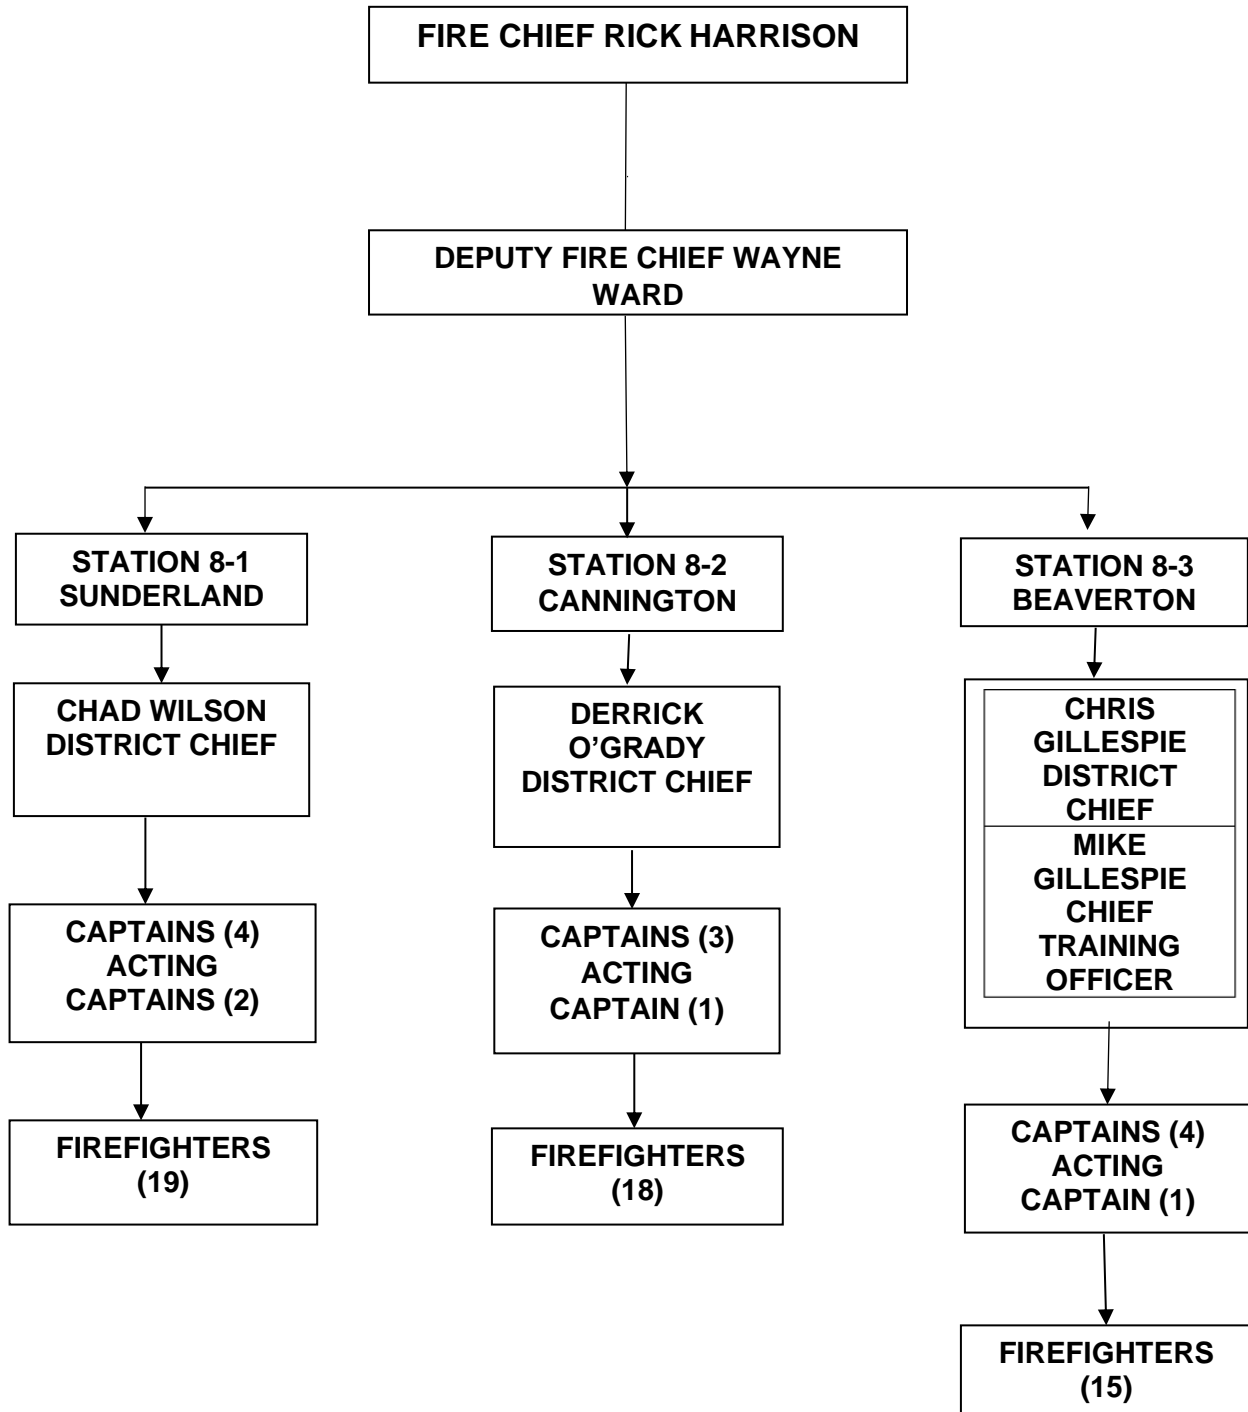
FIRE CHIEF RICK HARRISON

DEPUTY FIRE CHIEF WAYNE WARD

STATION 8-1 SUNDERLAND

CHAD WILSON DISTRICT CHIEF

CAPTAINS (4) ACTING CAPTAINS (2)

FIREFIGHTERS (19)

STATION 8-2 CANNINGTON

DERRICK O'GRADY DISTRICT CHIEF

CAPTAINS (3) ACTING CAPTAIN (1)

FIREFIGHTERS (18)

STATION 8-3 BEAVERTON

CHRIS GILLESPIE DISTRICT CHIEF

MIKE GILLESPIE CHIEF TRAINING OFFICER

CAPTAINS (4) ACTING CAPTAIN (1)

FIREFIGHTERS (15)